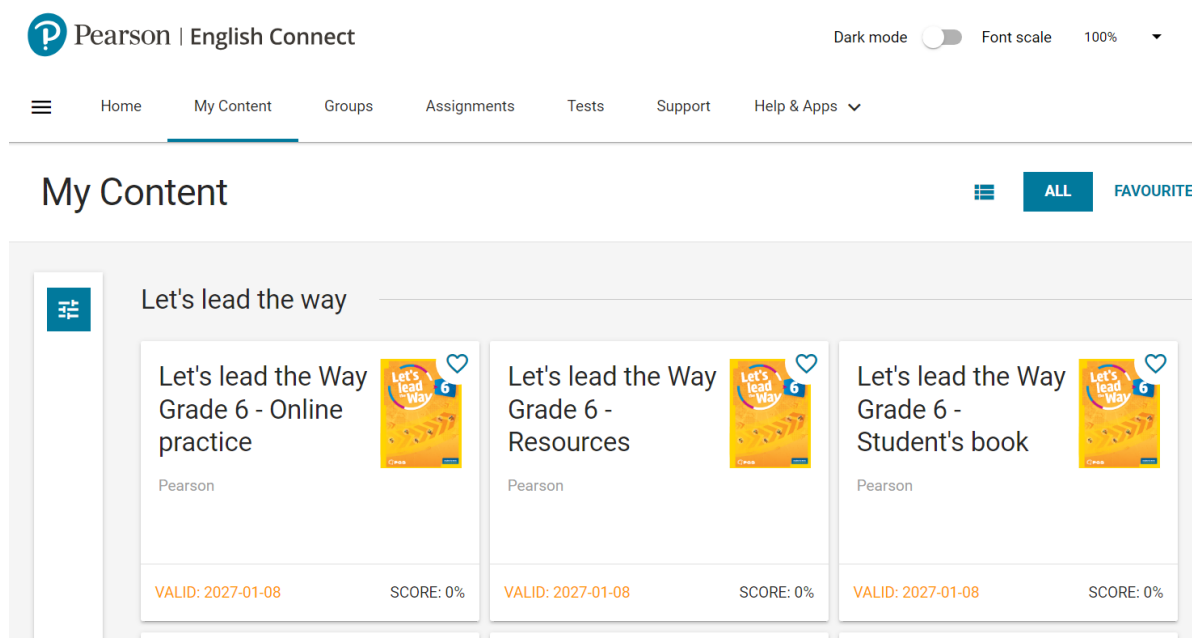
Pearson | English Connect

Dark mode Font scale 100%

Home My Content Groups Assignments Tests Support Help & Apps

My Content

ALL FAVOURITE

Let's lead the way

Let's lead the Way Grade 6 - Online practice
Let's lead the Way 6
Pearson
VALID: 2027-01-08 SCORE: 0%

Let's lead the Way Grade 6 - Resources
Let's lead the Way 6
Pearson
VALID: 2027-01-08 SCORE: 0%

Let's lead the Way Grade 6 - Student's book
Let's lead the Way 6
Pearson
VALID: 2027-01-08 SCORE: 0%